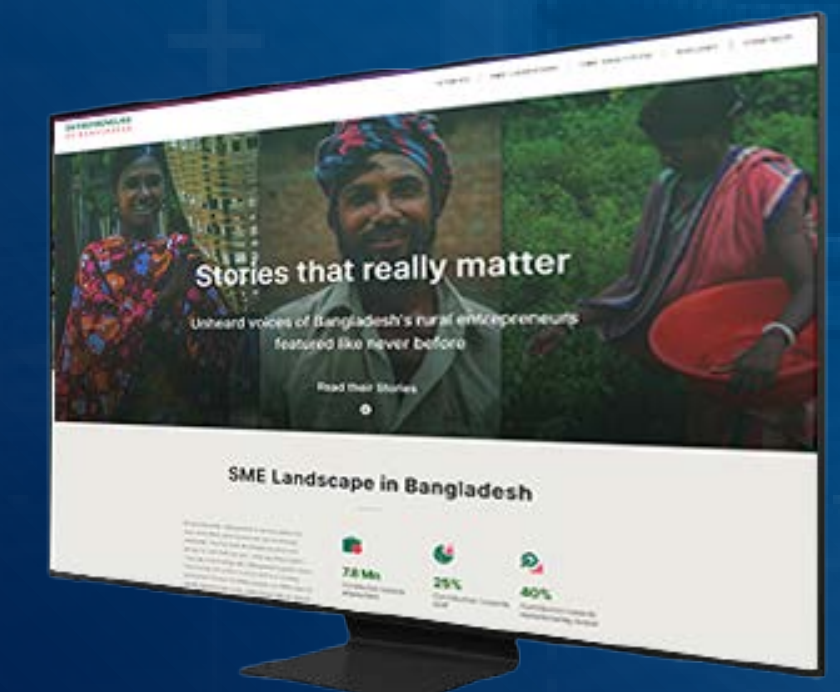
ENTREPRENEURS
OF BANGLADESH

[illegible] | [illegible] | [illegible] | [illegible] | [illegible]

Stories that really matter

Unheard voices of Bangladesh's rural entrepreneurs featured like never before

Read their Stories

SME Landscape in Bangladesh

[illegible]

7.8 Mn
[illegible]

25%
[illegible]

40%
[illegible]